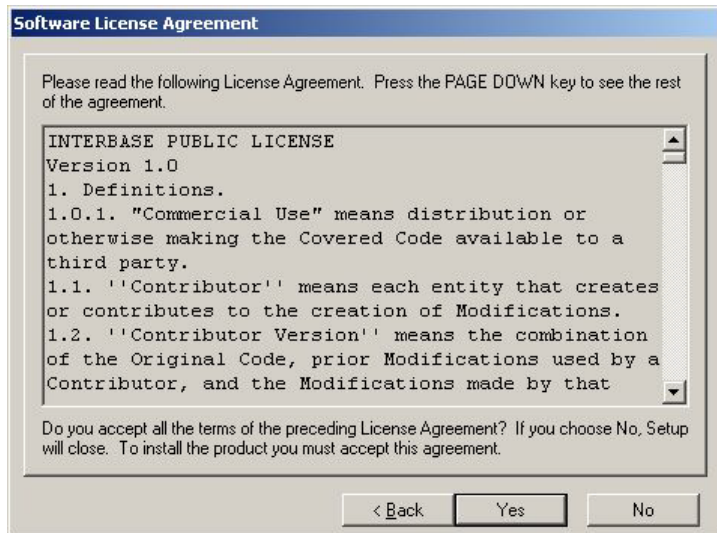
Software License Agreement

Please read the following License Agreement. Press the PAGE DOWN key to see the rest of the agreement.

INTERBASE PUBLIC LICENSE
Version 1.0
1. Definitions.
1.0.1. "Commercial Use" means distribution or otherwise making the Covered Code available to a third party.
1.1. ''Contributor'' means each entity that creates or contributes to the creation of Modifications.
1.2. ''Contributor Version'' means the combination of the Original Code, prior Modifications used by a Contributor, and the Modifications made by that

Do you accept all the terms of the preceding License Agreement? If you choose No, Setup will close. To install the product you must accept this agreement.

< Back Yes No